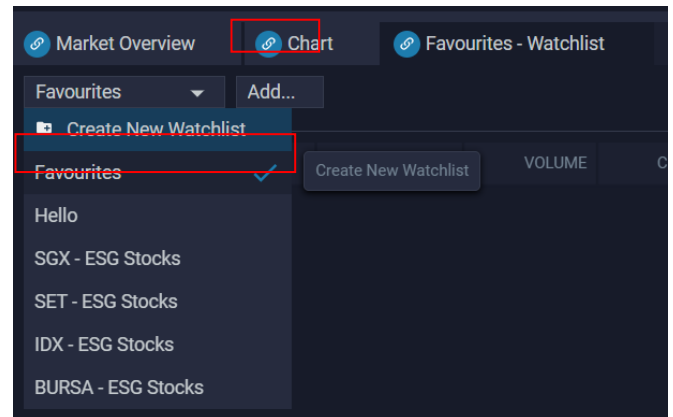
Market Overview
Chart
Favourites - Watchlist
Favourites
Add...
Create New Watchlist
Favourites
Create New Watchlist
VOLUME
C
Hello
SGX - ESG Stocks
SET - ESG Stocks
IDX - ESG Stocks
BURSA - ESG Stocks